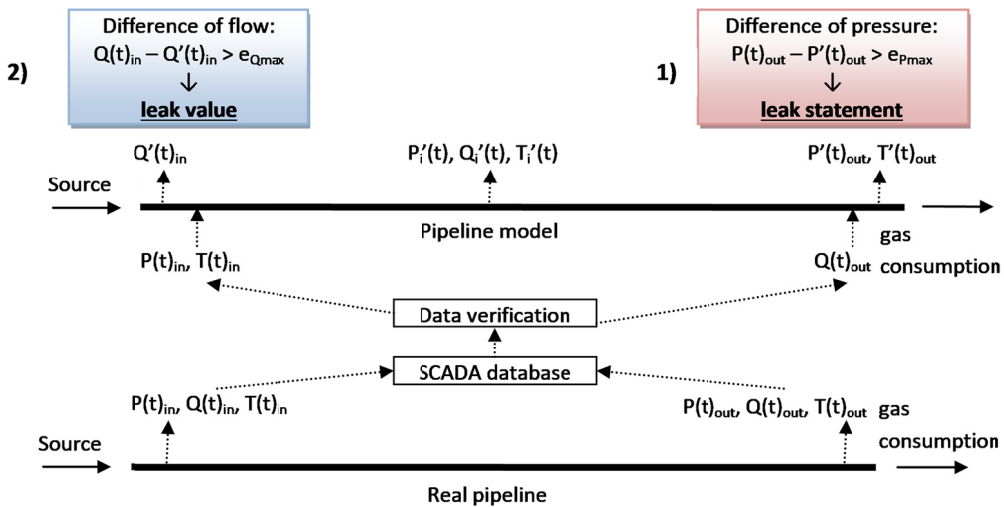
2)

Difference of flow:
$Q(t)_{in} - Q'(t)_{in} > e_{Qmax}$
↓
leak value

1)

Difference of pressure:
$P(t)_{out} - P'(t)_{out} > e_{Pmax}$
↓
leak statement

$Q'(t)_{in}$

$P_i'(t)$, $Q_i'(t)$, $T_i'(t)$

$P'(t)_{out}$, $T'(t)_{out}$

Source

Pipeline model

$P(t)_{in}$, $T(t)_{in}$

$Q(t)_{out}$

gas consumption

Data verification

SCADA database

$P(t)_{in}$, $Q(t)_{in}$, $T(t)_{in}$

$P(t)_{out}$, $Q(t)_{out}$, $T(t)_{out}$

gas consumption

Source

Real pipeline